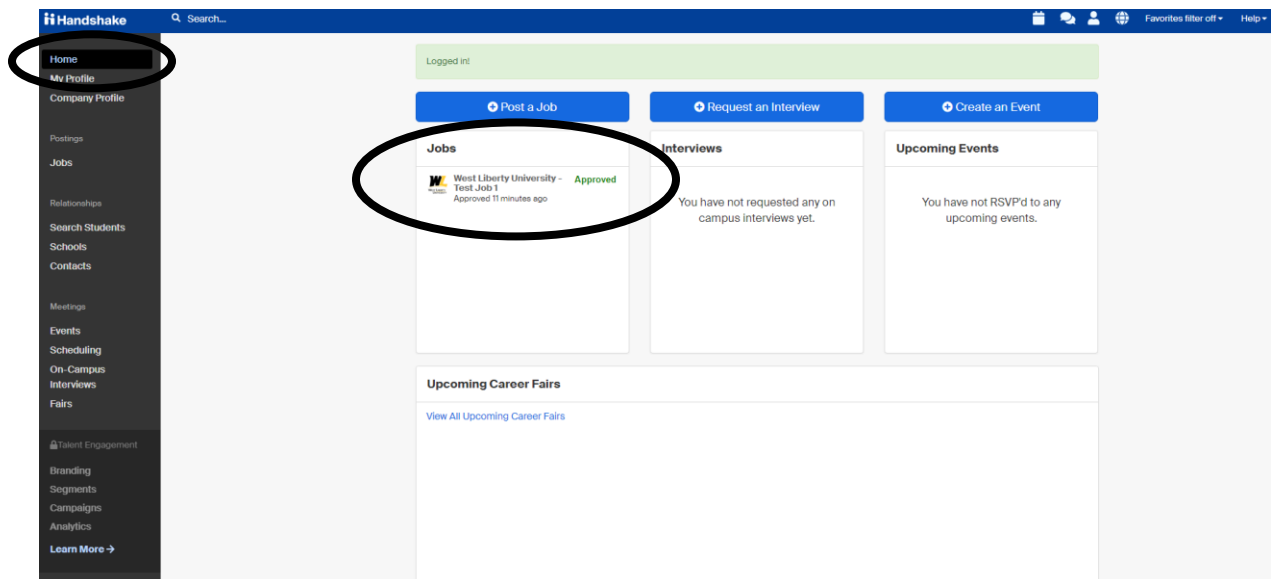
Handshake

Search...

Favorites filter off ▾

Help ▾

Home
My Profile
Company Profile

Postings

Jobs

Relationships

Search Students
Schools
Contacts

Meetings

Events
Scheduling
On-Campus Interviews
Fairs

Talent Engagement

Branding
Segments
Campaigns
Analytics

Learn More →

Logged in!

Post a Job

Request an Interview

Create an Event

Jobs

West Liberty University - Test Job 1
Approved 11 minutes ago
Approved

Interviews

You have not requested any on campus interviews yet.

Upcoming Events

You have not RSVP'd to any upcoming events.

Upcoming Career Fairs

View All Upcoming Career Fairs